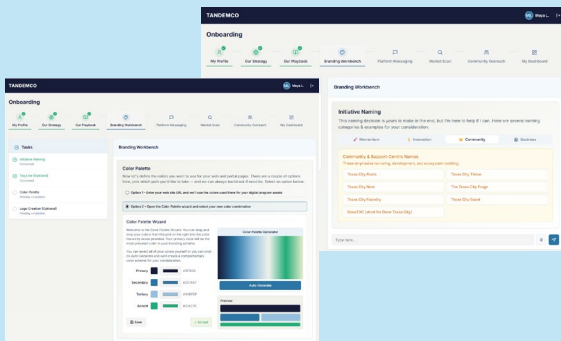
TANDEMCO

Maya L.

Onboarding

My Profile

Our Strategy

Our Playbook

Branding Workbench

Platform Messaging

Market Scan

Community Outreach

My Dashboard

Branding Workbench

Initiative Naming

This naming decision is yours to make in the end, but I'm here to help if I can. Here are several naming categories & examples for your consideration.

Momentum

Innovation

Community

Resilience

Community & Success Centric Names

These emphasize community, development, and ecosystem building.

Texas City Roots

Texas City Thrive

Texas City Rise

Texas City Forge

Texas City Foundry

Texas City Guard

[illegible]

Type here...

TANDEMCO

ML

Onboarding

My Profile

Our Strategy

Our Playbook

Branding Workbench

Platform Messaging

Market Scan

Community Outreach

My Dashboard

Tasks

Initiative Naming

You're Sub-brand

Color Palette

Logo Creation (Optional)

Branding Workbench

Color Palette

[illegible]

Option 1 – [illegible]

Option 2 – Open the Color Palette wizard and select your own color combination

Color Palette Wizard

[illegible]

Primary

Secondary

Tertiary

Accent

Color Palette Generator

Auto Generate

Preview

Save

Accept